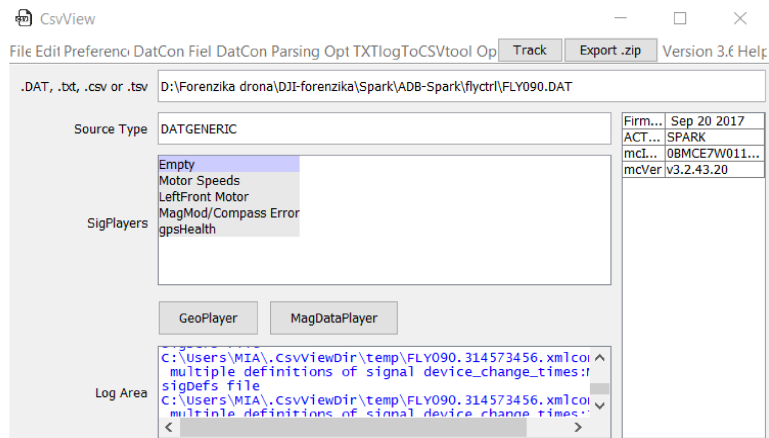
CsvView

File Edit Preferenc DatCon Fiel DatCon Parsing Opt TXTlogToCSVtool Op Track Export .zip Version 3.6 Help

.DAT, .txt, .csv or .tsv D:\Forenzika drona\DJI-forenzika\Spark\ADB-Spark\flyctrl\FLY090.DAT

Source Type DATGENERIC

| Firm... | Sep 20 2017 |
|---|---|
| ACT... | SPARK |
| mcI... | 0BMCE7W011... |
| mcVer | v3.2.43.20 |

SigPlayers

Empty
Motor Speeds
LeftFront Motor
MagMod/Compass Error
gpsHealth

GeoPlayer MagDataPlayer

Log Area

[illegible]
C:\Users\MIA\.CsvViewDir\temp\FLY090.314573456.xmlco
multiple definitions of signal device_change_times:
sigDefs file
C:\Users\MIA\.CsvViewDir\temp\FLY090.314573456.xmlco
multiple definitions of signal device_change_times: